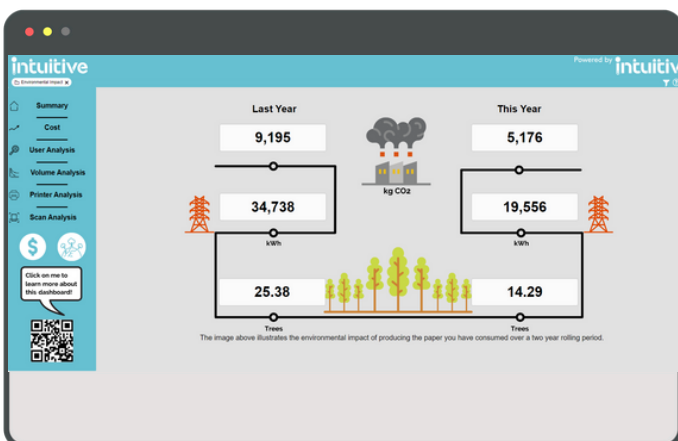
intuitive

Environmental Impact

Powered by intuitive

Summary

Cost

User Analysis

Volume Analysis

Printer Analysis

Scan Analysis

Click on me to learn more about this dashboard!

Last Year

This Year

9,195

5,176

kg $CO_2$

34,738

19,556

kWh

kWh

25.38

14.29

Trees

Trees

The image above illustrates the environmental impact of producing the paper you have consumed over a two year rolling period.